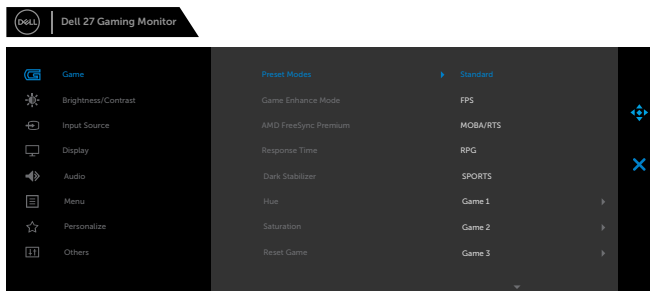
DELL

Dell 27 Gaming Monitor

Game
Brightness/Contrast
Input Source
Display
Audio
Menu
Personalize
Others

Preset Modes
Game Enhance Mode
AMD FreeSync Premium
Response Time
Dark Stabilizer
Hue
Saturation
Reset Game

Standard
FPS
MOBA/RTS
RPG
SPORTS
Game 1
Game 2
Game 3